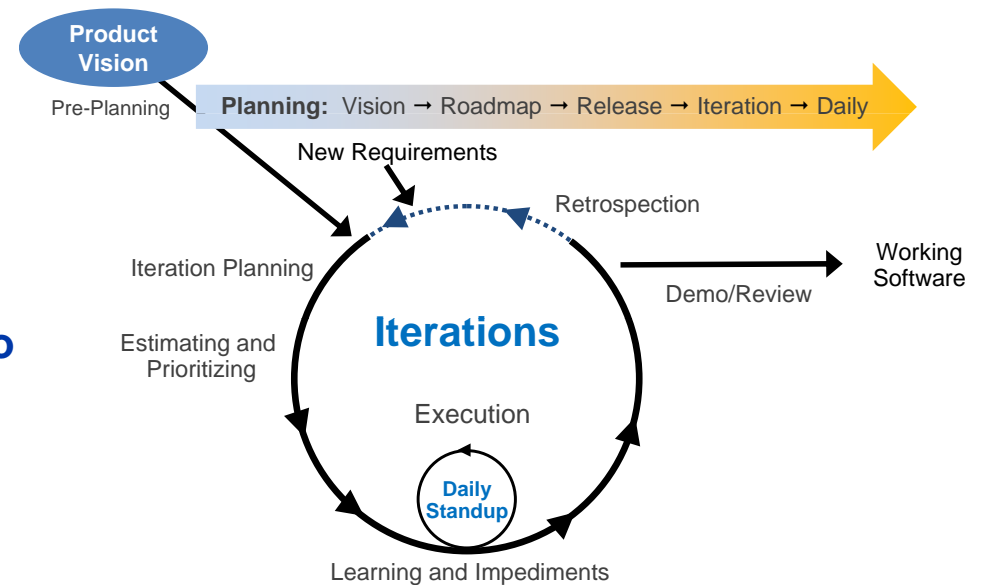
Product Vision

Pre-Planning

Planning: Vision → Roadmap → Release → Iteration → Daily

New Requirements

Retrospection

Iteration Planning

Working Software

Demo/Review

Estimating and Prioritizing

Iterations

Execution

Daily Standup

Learning and Impediments

o